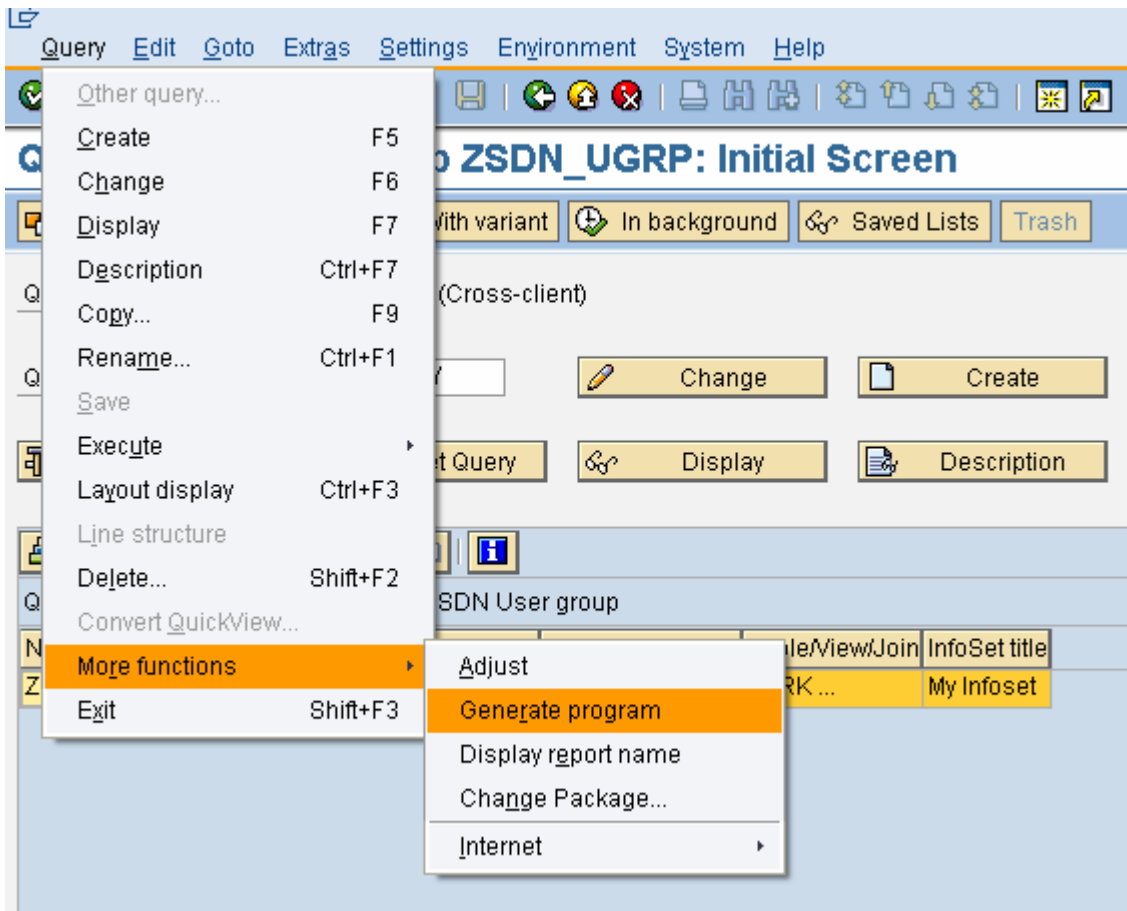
Query Edit Goto Extras Settings Environment System Help

Other query...
Create F5
Change F6
Display F7
Description Ctrl+F7
Copy... F9
Rename... Ctrl+F1
Save
Execute
Layout display Ctrl+F3
Line structure
Delete... Shift+F2
Convert QuickView...
More functions
Exit Shift+F3

Adjust
Generate program
Display report name
Change Package...
Internet

Q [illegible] o ZSDN_UGRP: Initial Screen

With variant
In background
Saved Lists
Trash

Q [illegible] (Cross-client)

Q
Change
Create

t Query
Display
Description

Q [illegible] SDN User group

N
le/View/Join
InfoSet title
Z
RK ...
My Infoset